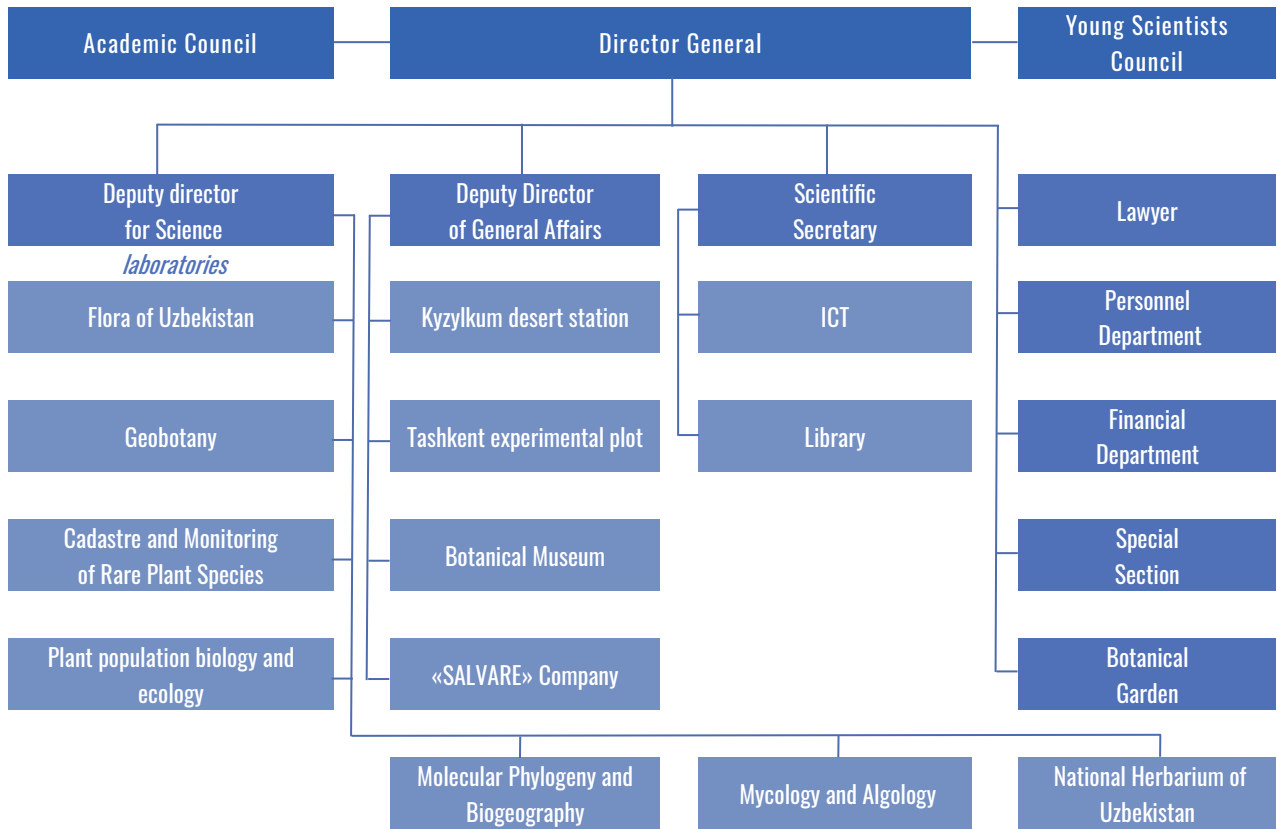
Academic Council

Director General

Young Scientists Council

Deputy director for Science

laboratories

Flora of Uzbekistan

Geobotany

Cadastre and Monitoring of Rare Plant Species

Plant population biology and ecology

Deputy Director of General Affairs

Kyzylkum desert station

Tashkent experimental plot

Botanical Museum

«SALVARE» Company

Scientific Secretary

ICT

Library

Lawyer

Personnel Department

Financial Department

Special Section

Botanical Garden

Molecular Phylogeny and Biogeography

Mycology and Algology

National Herbarium of Uzbekistan